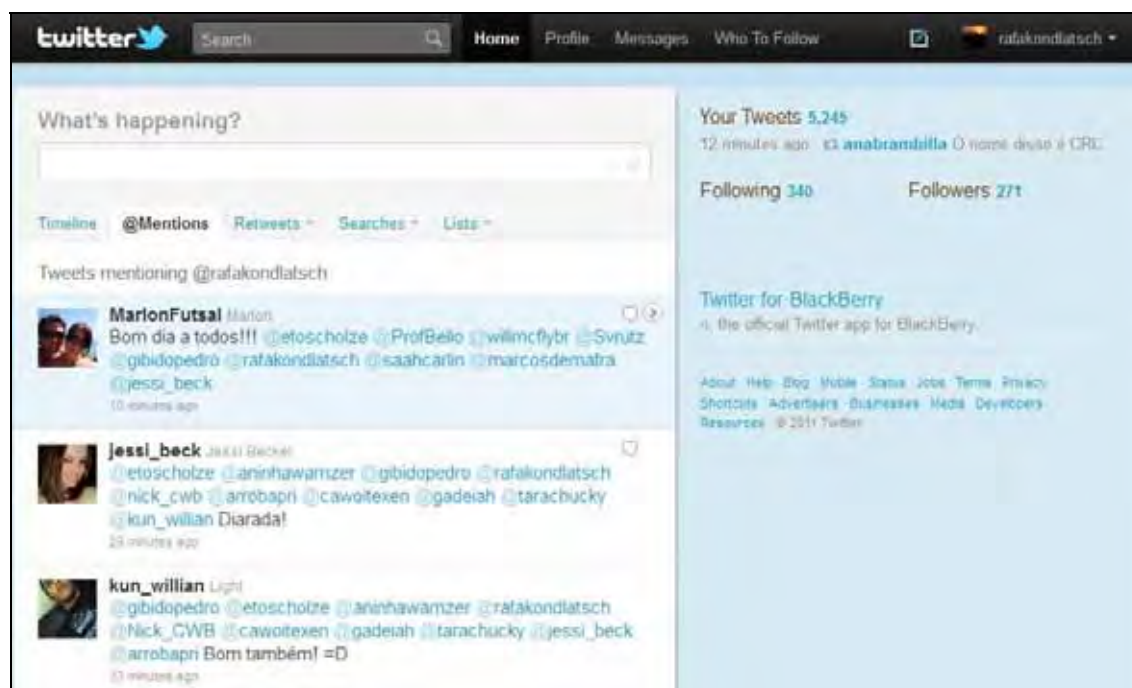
twitter Search Home Profile Messages Who To Follow rafakondlatsch

What's happening?

Timeline @Mentions Retweets Searches Lists

Tweets mentioning @rafakondlatsch

MarlonFutsal Marlon
Bom dia a todos!!! @etoscholze @ProfBello @willmcflybr @Svrutz @gibidopedro @rafakondlatsch @saahcarlin @marcosdematra @jessi_beck
10 minutes ago

jessi_beck Jessi Becker
@etoscholze @aninhawamzer @gibidopedro @rafakondlatsch @nick_cwb @arrobapri @cawoitexen @gadeiah @tarachucky @kun_willian Diarada!
29 minutes ago

kun_willian Light
@gibidopedro @etoscholze @aninhawamzer @rafakondlatsch @Nick_CWB @cawoitexen @gadeiah @tarachucky @jessi_beck @arrobapri Bom também! =D
33 minutes ago

Your Tweets 5,245
12 minutes ago anabrandilla O nome disso é CRC

Following 340 Followers 271

Twitter for BlackBerry
is the official Twitter app for BlackBerry.

About Help Blog Mobile Status Jobs Terms Privacy Shortcuts Advertisers Businesses Media Developers Resources © 2011 Twitter